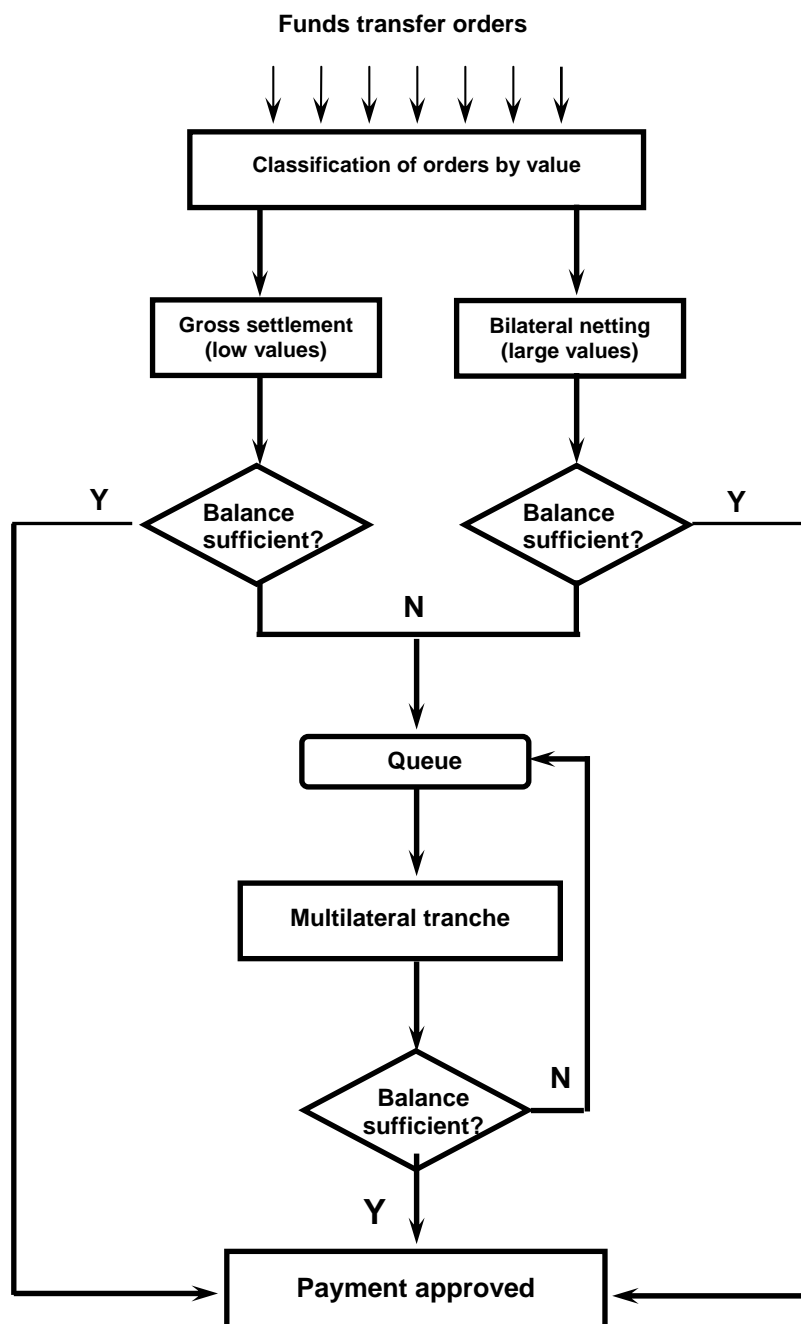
Funds transfer orders

Classification of orders by value

Gross settlement (low values)

Bilateral netting (large values)

Y

Balance sufficient?

Balance sufficient?

Y

N

Queue

Multilateral tranche

N

Balance sufficient?

Y

Payment approved